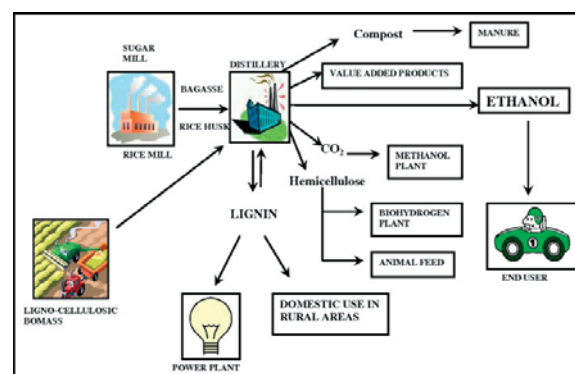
SUGAR MILL

BAGASSE

RICE HUSK

RICE MILL

DISTILLERY

Compost

MANURE

VALUE ADDED PRODUCTS

ETHANOL

$CO_2$

METHANOL PLANT

Hemicellulose

BIOHYDROGEN PLANT

ANIMAL FEED

LIGNIN

END USER

LIGNO-CELLULOSIC BOMASS

POWER PLANT

DOMESTIC USE IN RURAL AREAS